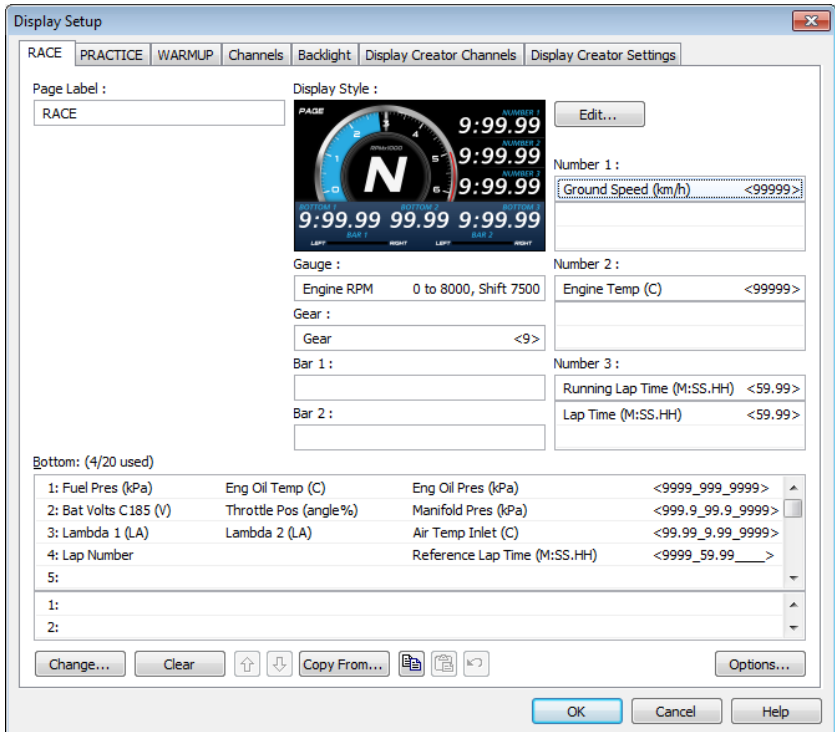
Display Setup

RACE | PRACTICE | WARMUP | Channels | Backlight | Display Creator Channels | Display Creator Settings

Page Label :
RACE

Display Style :
PAGE
NUMBER 1
9:99.99
NUMBER 2
9:99.99
NUMBER 3
9:99.99
RPMx1000
N
BOTTOM 1
9:99.99
BOTTOM 2
99.99
BOTTOM 3
9:99.99
BAR 1
LEFT RIGHT
BAR 2
LEFT RIGHT

Edit...

Number 1 :
Ground Speed (km/h) <99999>

Gauge :
Engine RPM 0 to 8000, Shift 7500

Gear :
Gear <9>

Bar 1 :

Bar 2 :

Number 2 :
Engine Temp (C) <99999>

Number 3 :
Running Lap Time (M:SS.HH) <59.99>
Lap Time (M:SS.HH) <59.99>

Bottom: (4/20 used)

| | | | |
|---|---|---|---|
| 1: Fuel Pres (kPa) | Eng Oil Temp (C) | Eng Oil Pres (kPa) | <9999_999_9999> |
| 2: Bat Volts C185 (V) | Throttle Pos (angle%) | Manifold Pres (kPa) | <999.9_99.9_9999> |
| 3: Lambda 1 (LA) | Lambda 2 (LA) | Air Temp Inlet (C) | <99.99_9.99_9999> |
| 4: Lap Number | | Reference Lap Time (M:SS.HH) | <9999_59.99____> |
| 5: | | | |

1:
2:

Change... Clear Copy From... Options...

OK Cancel Help